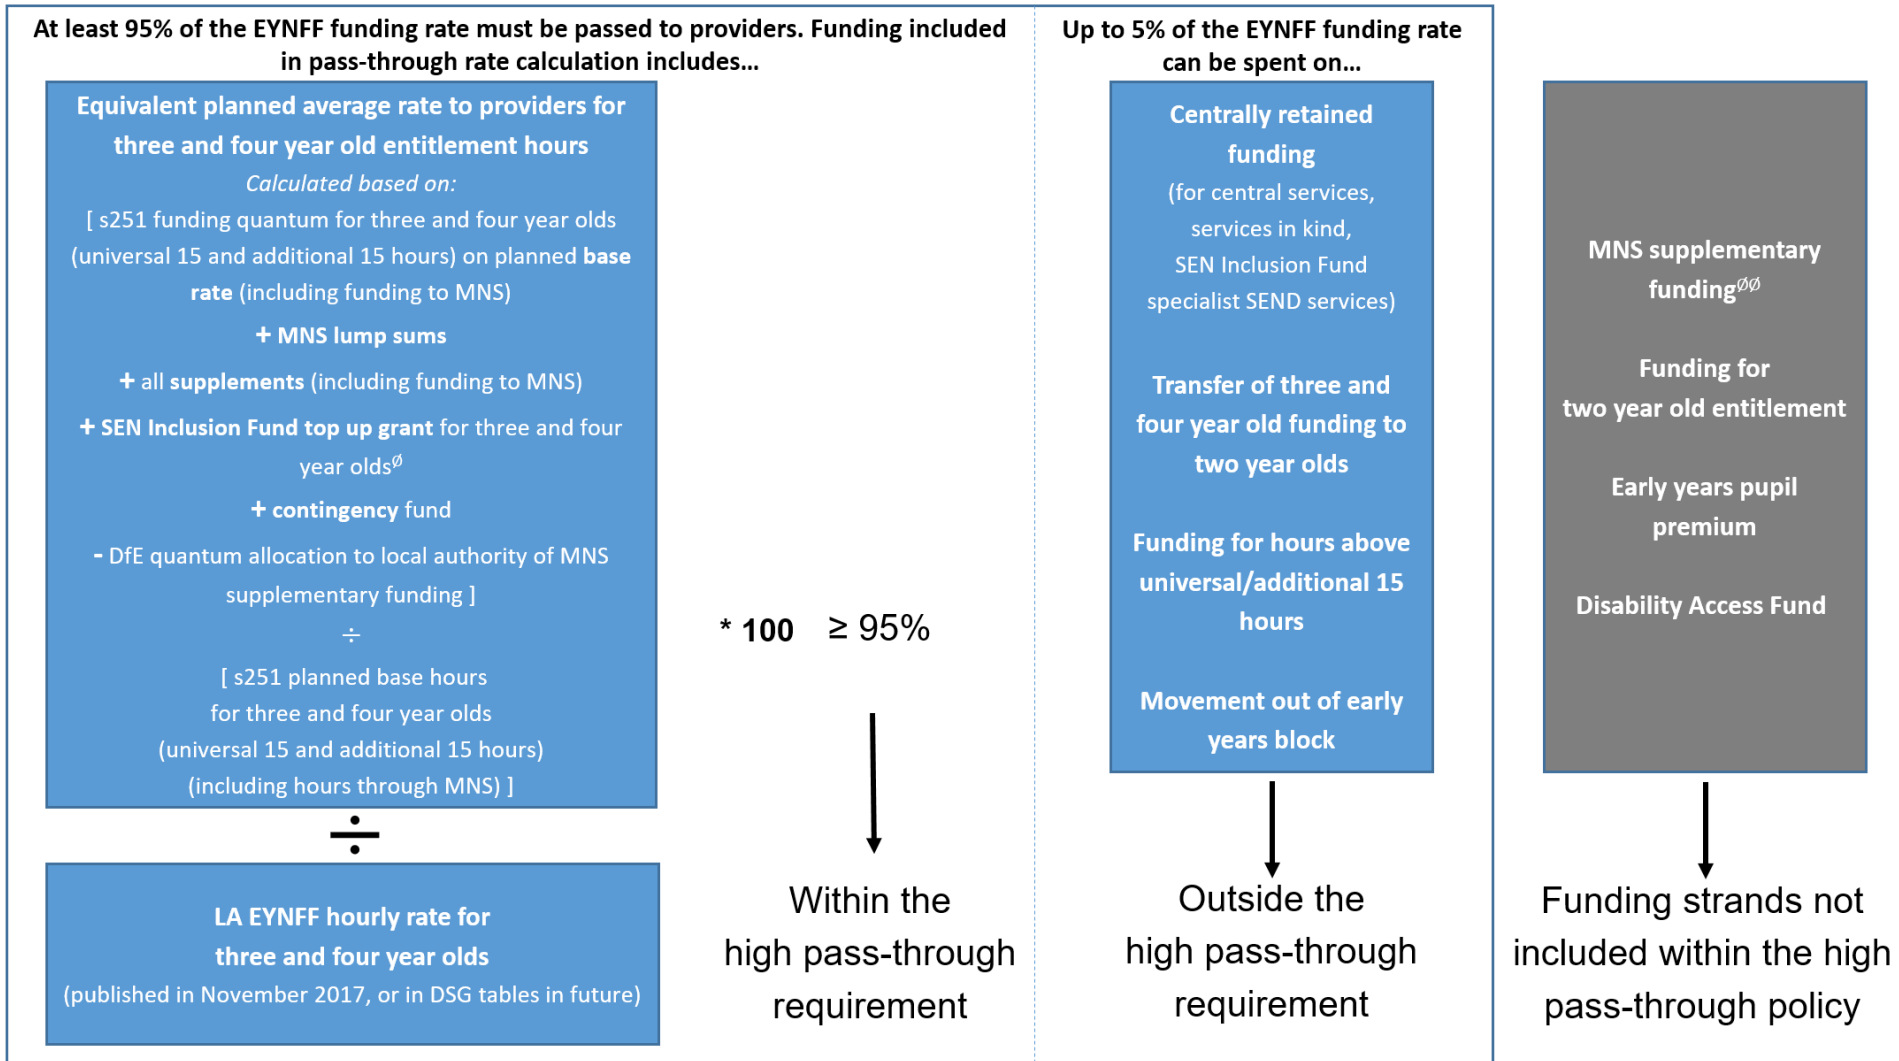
At least 95% of the EYNFF funding rate must be passed to providers. Funding included in pass-through rate calculation includes…

Equivalent planned average rate to providers for three and four year old entitlement hours

Calculated based on:

[ s251 funding quantum for three and four year olds (universal 15 and additional 15 hours) on planned base rate (including funding to MNS)

+ MNS lump sums

+ all supplements (including funding to MNS)

+ SEN Inclusion Fund top up grant for three and four year olds$^{\emptyset}$

+ contingency fund

- DfE quantum allocation to local authority of MNS supplementary funding ]

÷

[ s251 planned base hours for three and four year olds (universal 15 and additional 15 hours) (including hours through MNS) ]

÷

LA EYNFF hourly rate for three and four year olds

(published in November 2017, or in DSG tables in future)

* 100 ≥ 95%

Within the high pass-through requirement

Up to 5% of the EYNFF funding rate can be spent on…

Centrally retained funding

(for central services, services in kind, SEN Inclusion Fund specialist SEND services)

Transfer of three and four year old funding to two year olds

Funding for hours above universal/additional 15 hours

Movement out of early years block

Outside the high pass-through requirement

MNS supplementary funding$^{\emptyset\emptyset}$

Funding for two year old entitlement

Early years pupil premium

Disability Access Fund

Funding strands not included within the high pass-through policy